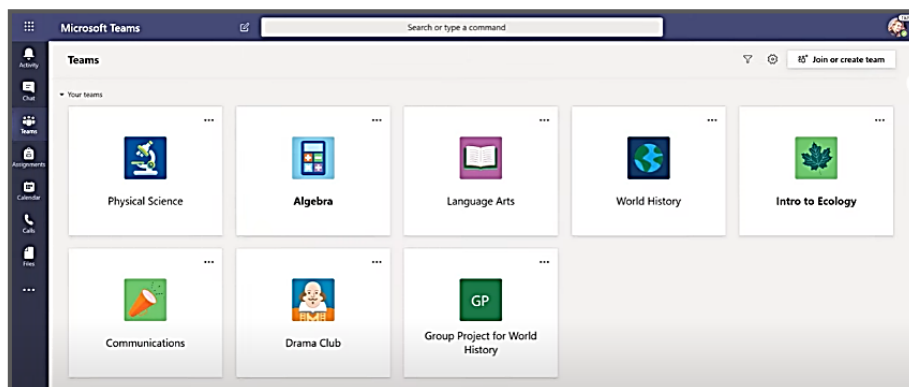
Microsoft Teams

Search or type a command

Activity

Chat

Teams

Assignments

Calendar

Calls

Files

...

Teams

Join or create team

Your teams

...

Physical Science

...

Algebra

...

Language Arts

...

World History

...

Intro to Ecology

...

Communications

...

Drama Club

...

GP

Group Project for World History